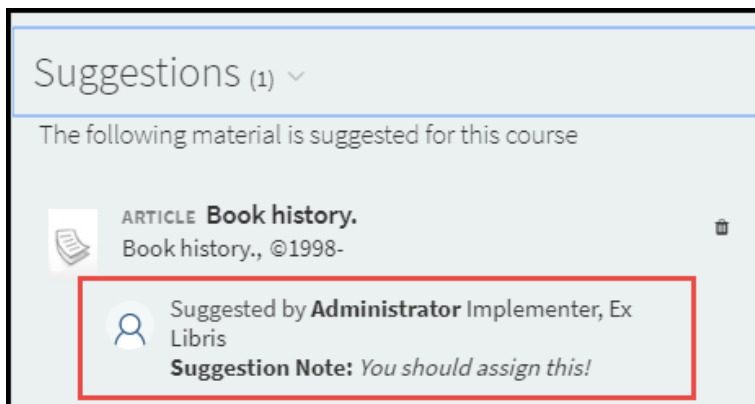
Suggestions (1)

The following material is suggested for this course

ARTICLE Book history.
Book history., ©1998-

Suggested by **Administrator** Implementer, Ex Libris
**Suggestion Note:** *You should assign this!*